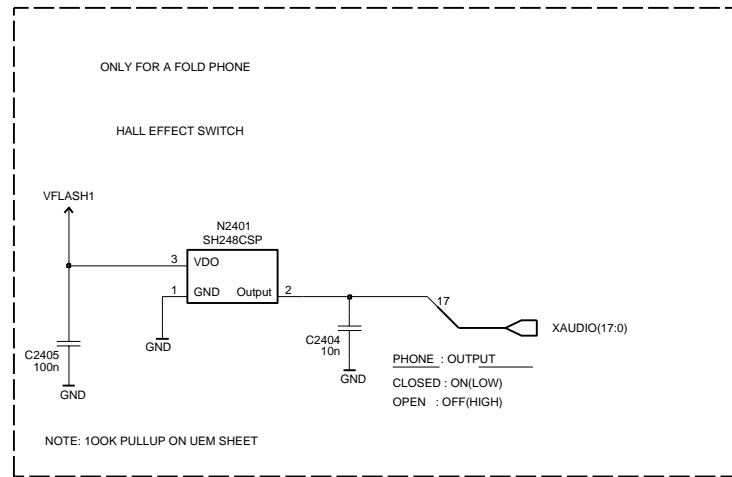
ONLY FOR A FOLD PHONE

HALL EFFECT SWITCH

VFLASH1

N2401
SH248CSP

3
VDO

1
GND
Output
2

17

XAUDIO(17:0)

C2405
100n

GND

GND

C2404
10n

GND

PHONE : OUTPUT

CLOSED : ON(LOW)

OPEN : OFF(HIGH)

NOTE: 1OOK PULLUP ON UEM SHEET